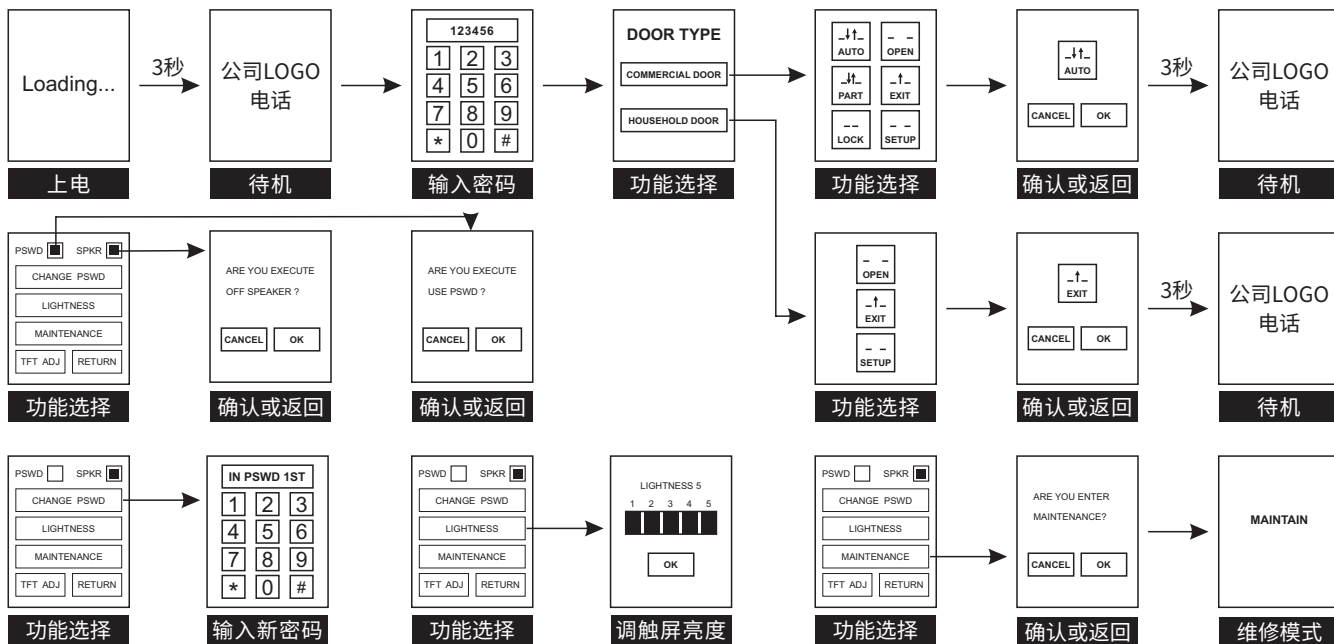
Loading...

3秒

公司LOGO
电话

123456

1 2 3
4 5 6
7 8 9
* 0 #

DOOR TYPE

COMMERCIAL DOOR

HOUSEHOLD DOOR

AUTO OPEN
PART EXIT
LOCK SETUP

AUTO

CANCEL OK

3秒

公司LOGO
电话

上电

待机

输入密码

功能选择

功能选择

确认或返回

待机

PSWD SPKR

CHANGE PSWD

LIGHTNESS

MAINTENANCE

TFT ADJ RETURN

ARE YOU EXECUTE OFF SPEAKER ?

CANCEL OK

ARE YOU EXECUTE USE PSWD ?

CANCEL OK

OPEN

EXIT

SETUP

EXIT

CANCEL OK

3秒

公司LOGO
电话

功能选择

确认或返回

确认或返回

功能选择

确认或返回

待机

PSWD SPKR

CHANGE PSWD

LIGHTNESS

MAINTENANCE

TFT ADJ RETURN

IN PSWD 1ST

1 2 3
4 5 6
7 8 9
* 0 #

PSWD SPKR

CHANGE PSWD

LIGHTNESS

MAINTENANCE

TFT ADJ RETURN

LIGHTNESS 5
1 2 3 4 5

OK

PSWD SPKR

CHANGE PSWD

LIGHTNESS

MAINTENANCE

TFT ADJ RETURN

ARE YOU ENTER MAINTENANCE?

CANCEL OK

MAINTAIN

功能选择

输入新密码

功能选择

调触屏亮度

功能选择

确认或返回

维修模式